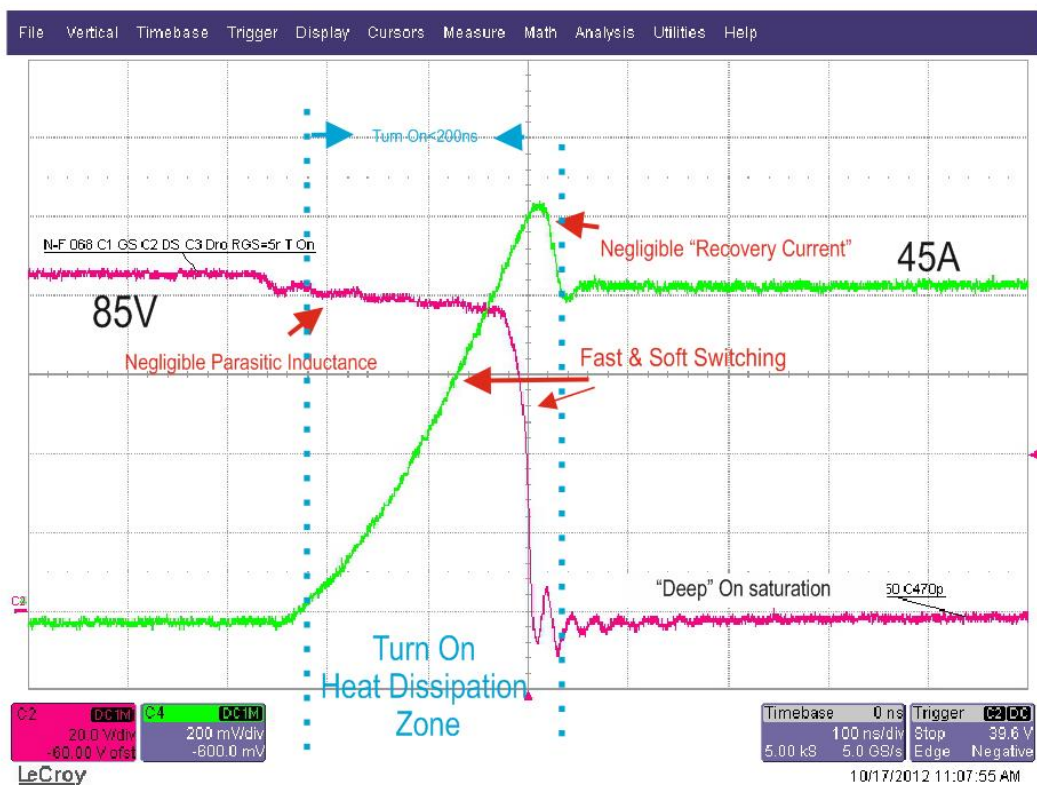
File Vertical Timebase Trigger Display Cursors Measure Math Analysis Utilities Help

Turn On<200ns

N-F 068 C1 GS C2 DS C3 Dro RGS=5r T On

Negligible "Recovery Current"

45A

85V

Negligible Parasitic Inductance

Fast & Soft Switching

C2

"Deep" On saturation

50 C470p

Turn On Heat Dissipation Zone

| C2 | DC1M |
|---|---|
| 20.0 V/div | |
| -60.00 V ofst | |

| C4 | DC1M |
|---|---|
| 200 mV/div | |
| -600.0 mV | |

| Timebase | 0 ns | Trigger | C2 DC |
|---|---|---|---|
| | 100 ns/div | Stop | 39.6 V |
| 5.00 kS | 5.0 GS/s | Edge | Negative |

LeCroy

10/17/2012 11:07:55 AM